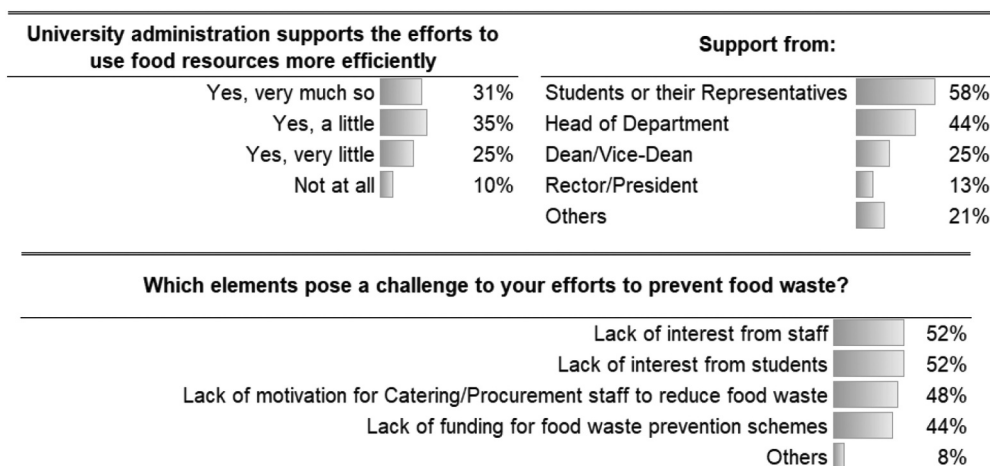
University administration supports the efforts to use food resources more efficiently

| | |
|---|---|
| Yes, very much so | 31% |
| Yes, a little | 35% |
| Yes, very little | 25% |
| Not at all | 10% |

Support from:

| | |
|---|---|
| Students or their Representatives | 58% |
| Head of Department | 44% |
| Dean/Vice-Dean | 25% |
| Rector/President | 13% |
| Others | 21% |

Which elements pose a challenge to your efforts to prevent food waste?

| | |
|---|---|
| Lack of interest from staff | 52% |
| Lack of interest from students | 52% |
| Lack of motivation for Catering/Procurement staff to reduce food waste | 48% |
| Lack of funding for food waste prevention schemes | 44% |
| Others | 8% |